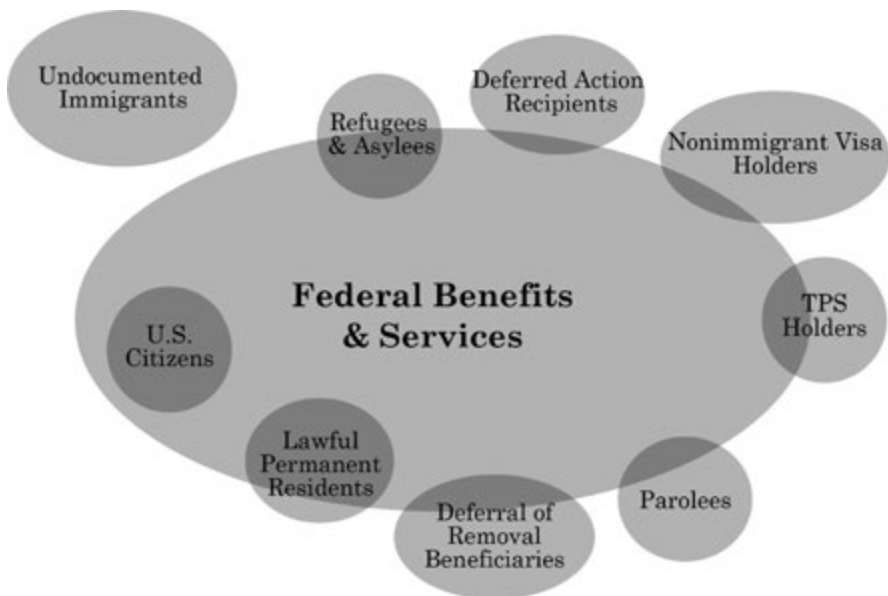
Undocumented Immigrants

Refugees & Asylees

Deferred Action Recipients

Nonimmigrant Visa Holders

Federal Benefits & Services

U.S. Citizens

TPS Holders

Lawful Permanent Residents

Parolees

Deferral of Removal Beneficiaries